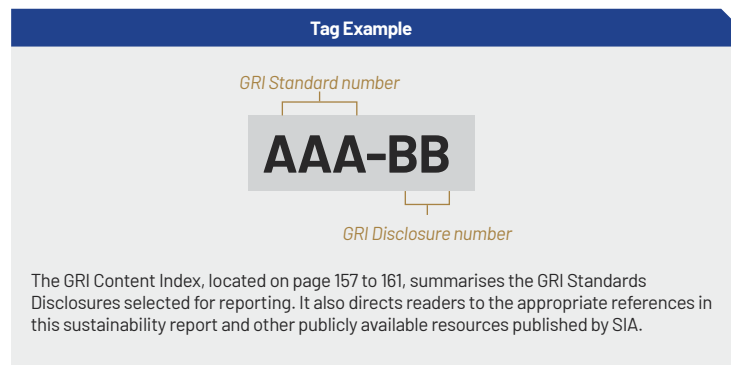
Tag Example

GRI Standard number

AAA-BB

GRI Disclosure number

The GRI Content Index, located on page 157 to 161, summarises the GRI Standards Disclosures selected for reporting. It also directs readers to the appropriate references in this sustainability report and other publicly available resources published by SIA.